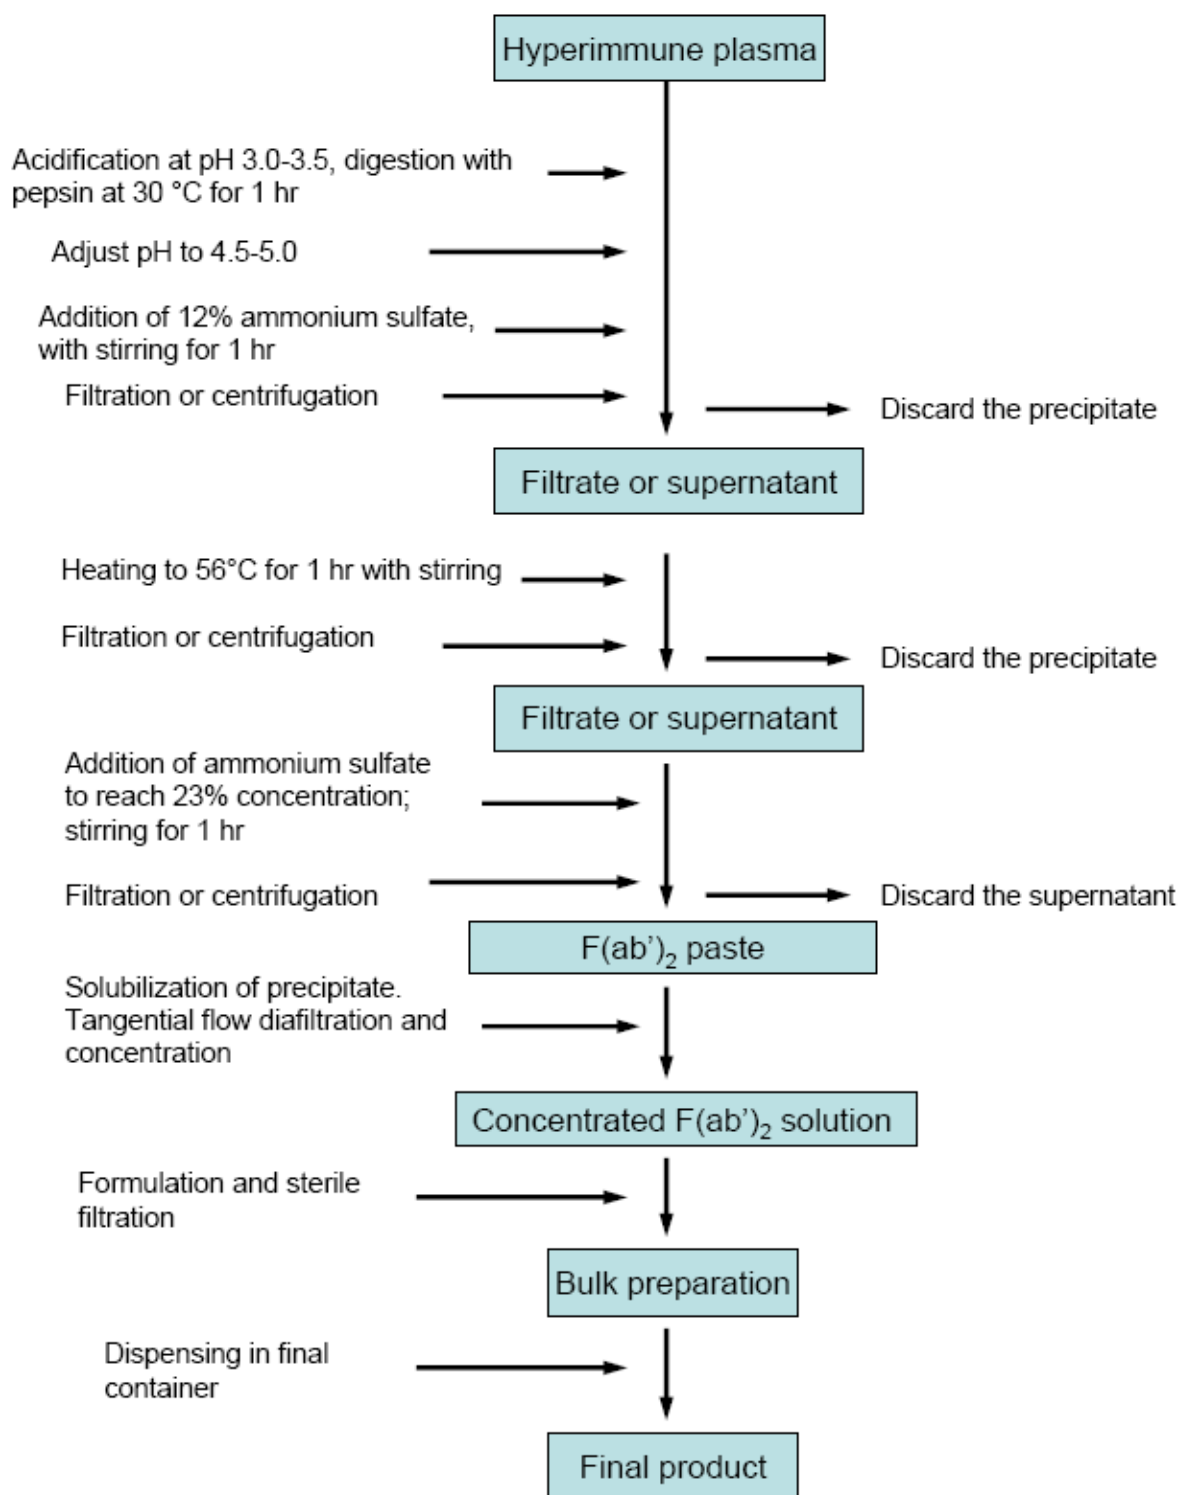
Hyperimmune plasma

Acidification at pH 3.0-3.5, digestion with pepsin at 30 °C for 1 hr

Adjust pH to 4.5-5.0

Addition of 12% ammonium sulfate, with stirring for 1 hr

Filtration or centrifugation

Discard the precipitate

Filtrate or supernatant

Heating to 56°C for 1 hr with stirring

Filtration or centrifugation

Discard the precipitate

Filtrate or supernatant

Addition of ammonium sulfate to reach 23% concentration; stirring for 1 hr

Filtration or centrifugation

Discard the supernatant

F(ab’)$_2$ paste

Solubilization of precipitate. Tangential flow diafiltration and concentration

Concentrated F(ab’)$_2$ solution

Formulation and sterile filtration

Bulk preparation

Dispensing in final container

Final product